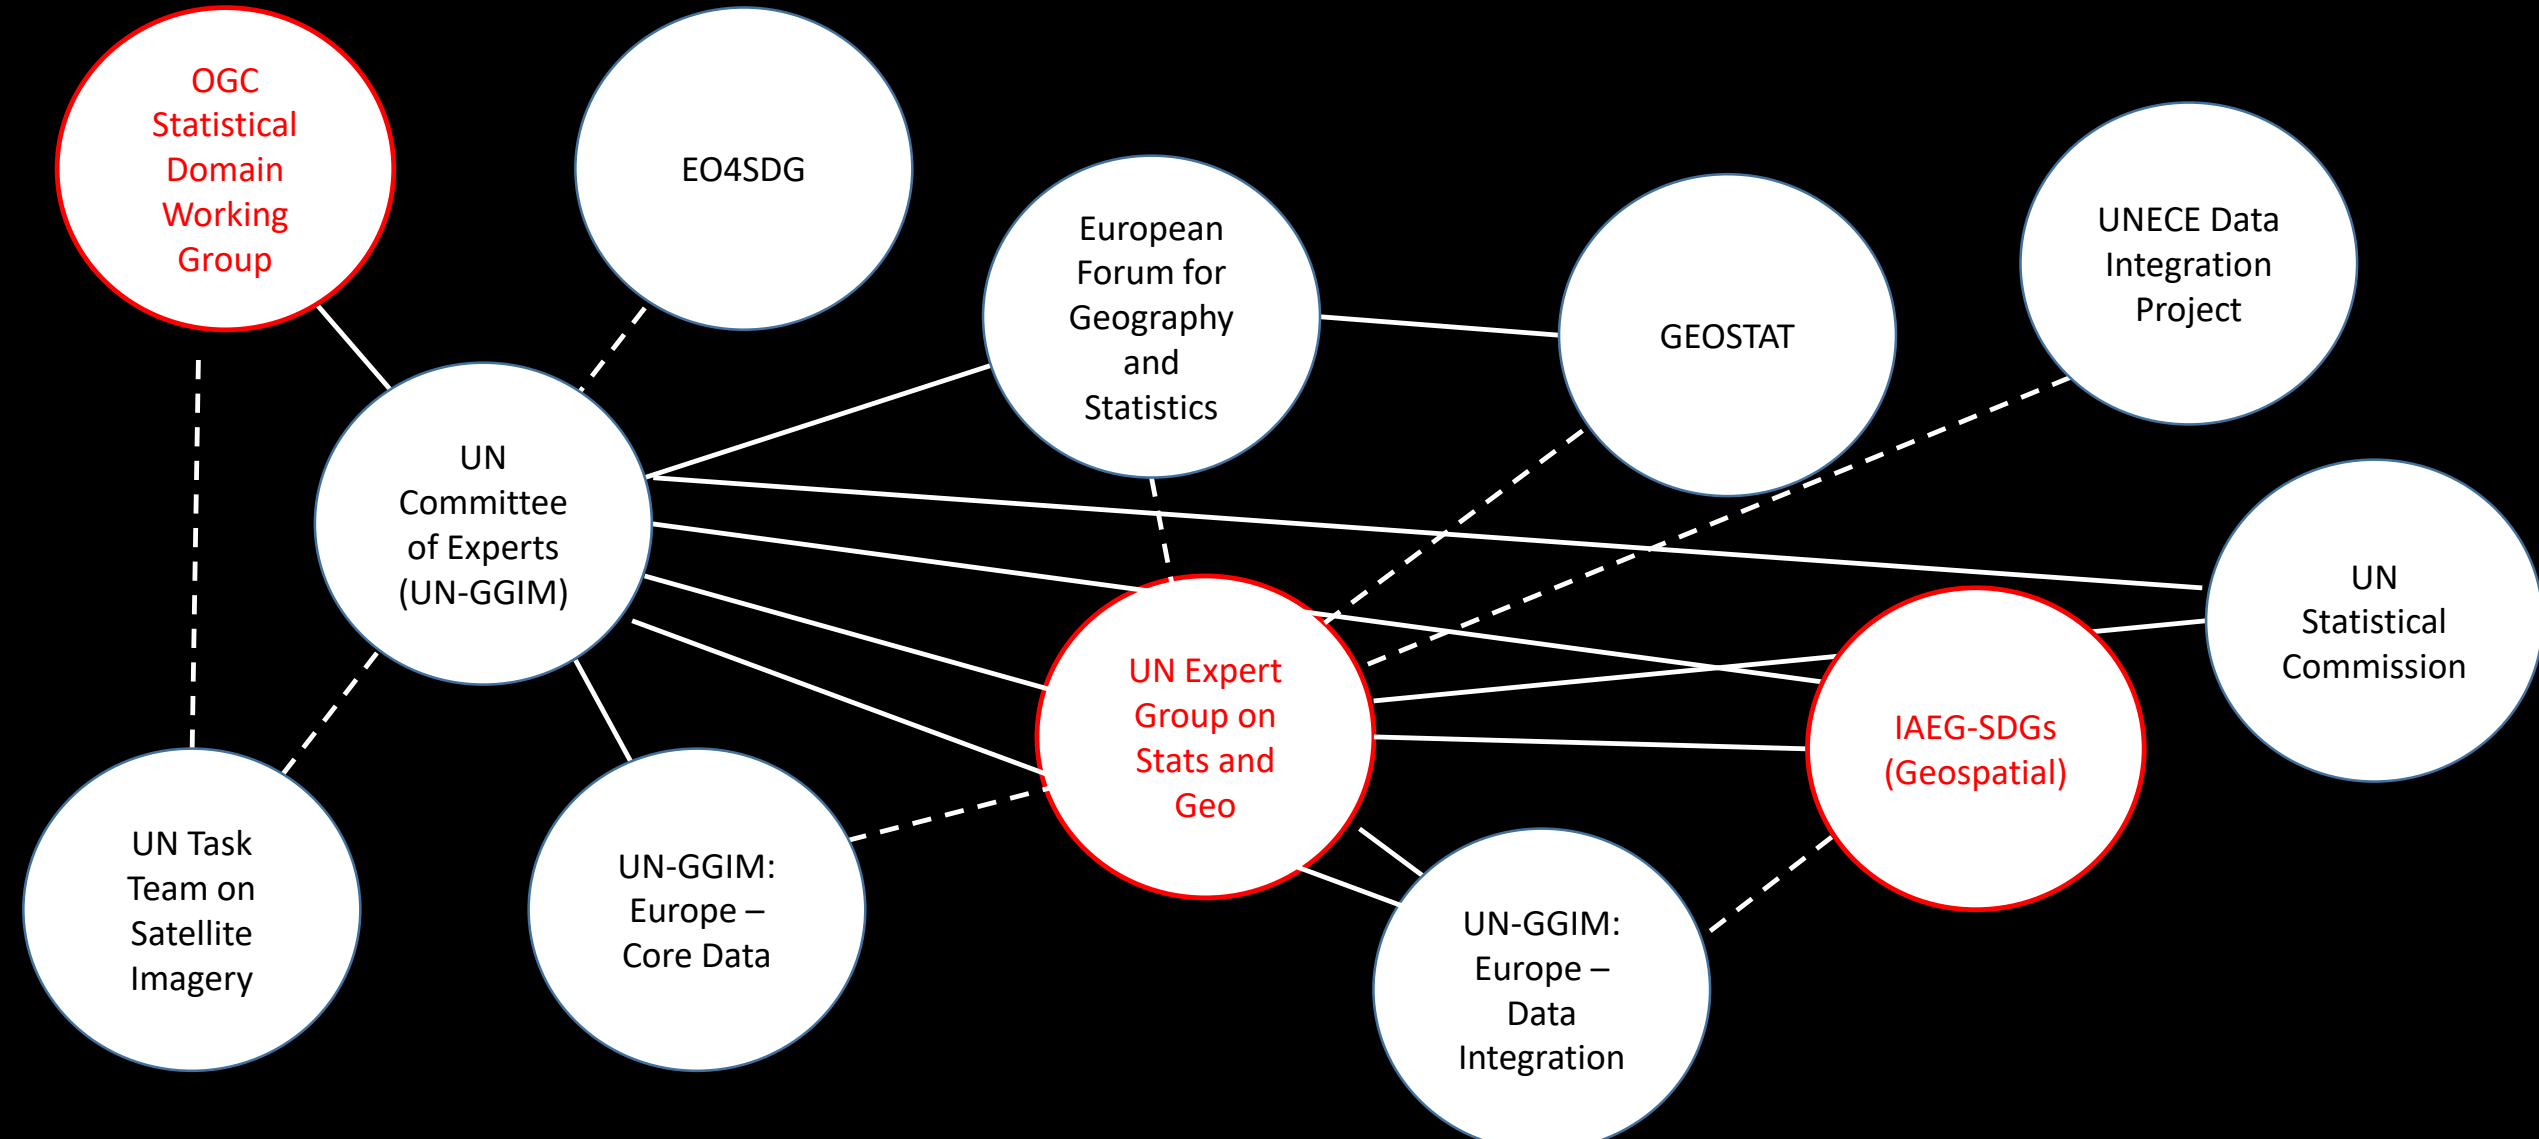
OGC Statistical Domain Working Group

EO4SDG

European Forum for Geography and Statistics

GEOSTAT

UNECE Data Integration Project

UN Committee of Experts (UN-GGIM)

UN Statistical Commission

UN Expert Group on Stats and Geo

IAEG-SDGs (Geospatial)

UN Task Team on Satellite Imagery

UN-GGIM: Europe – Core Data

UN-GGIM: Europe – Data Integration